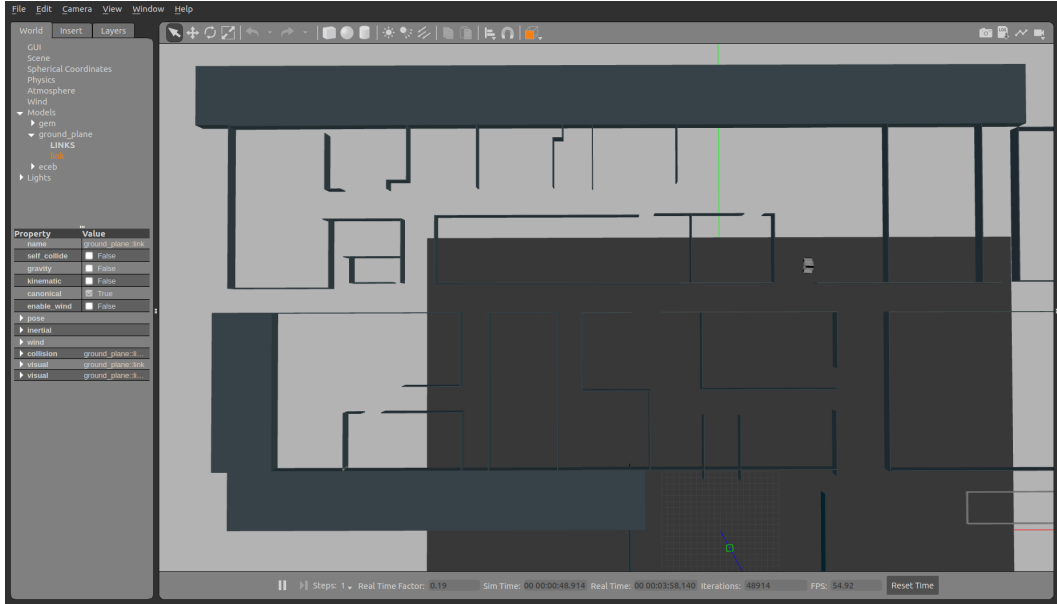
File Edit Camera View Window Help

World Insert Layers

GUI
Scene
Spherical Coordinates
Physics
Atmosphere
Wind
Models
gem
ground_plane
LINKS
link
eceb
Lights

| Property | Value |
|---|---|
| name | ground_plane::link |
| self_collide | False |
| gravity | False |
| kinematic | False |
| canonical | True |
| enable_wind | False |
| pose | |
| inertial | |
| wind | |
| collision | ground_plane::li... |
| visual | ground_plane::link |
| visual | ground_plane::li... |

Steps: 1 Real Time Factor: 0.19 Sim Time: 00 00:00:48.914 Real Time: 00 00:03:58.140 Iterations: 48914 FPS: 54.92 Reset Time